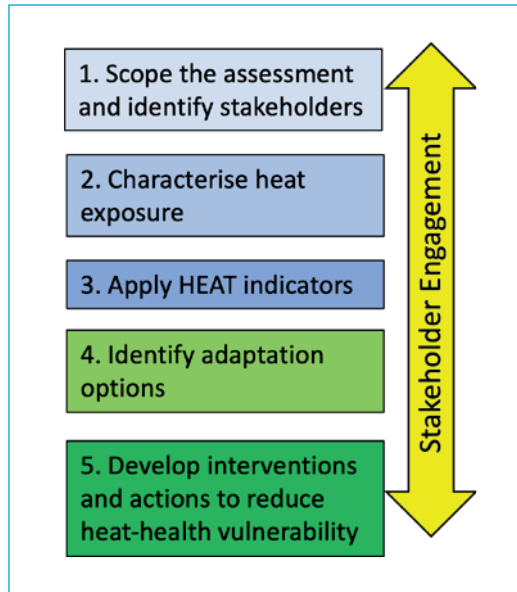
1. Scope the assessment and identify stakeholders

2. Characterise heat exposure

3. Apply HEAT indicators

4. Identify adaptation options

5. Develop interventions and actions to reduce heat-health vulnerability

Stakeholder Engagement